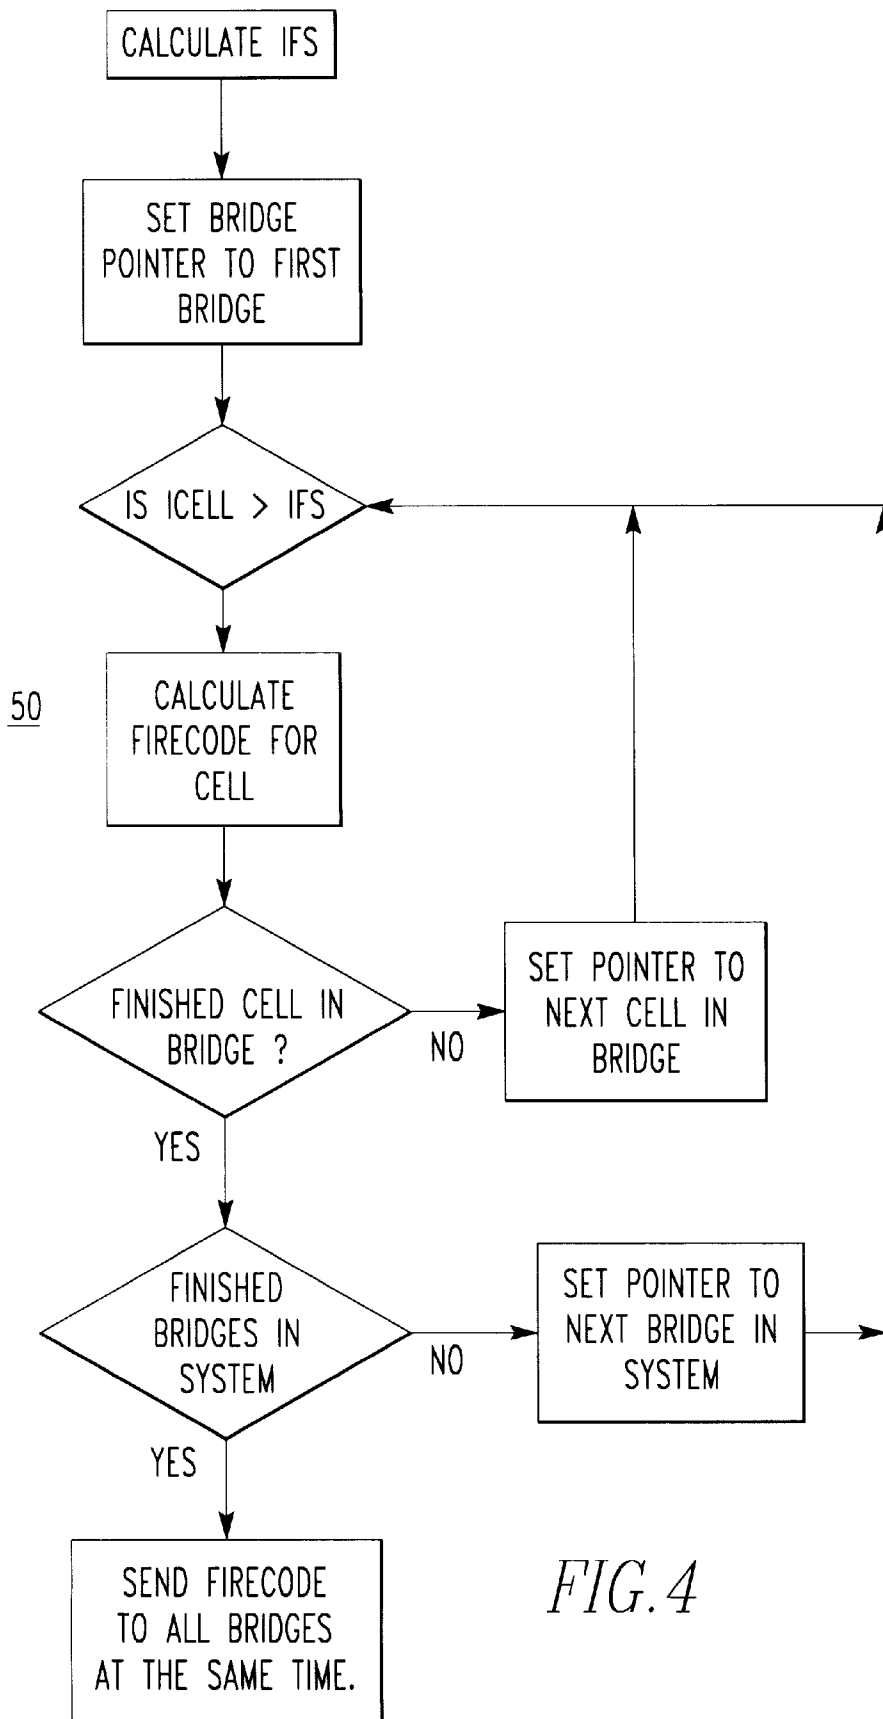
CALCULATE IFS

SET BRIDGE POINTER TO FIRST BRIDGE

IS ICELL > IFS

50

CALCULATE FIRECODE FOR CELL

FINISHED CELL IN BRIDGE ?

NO

SET POINTER TO NEXT CELL IN BRIDGE

YES

FINISHED BRIDGES IN SYSTEM

NO

SET POINTER TO NEXT BRIDGE IN SYSTEM

YES

SEND FIRECODE TO ALL BRIDGES AT THE SAME TIME.

FIG. 4